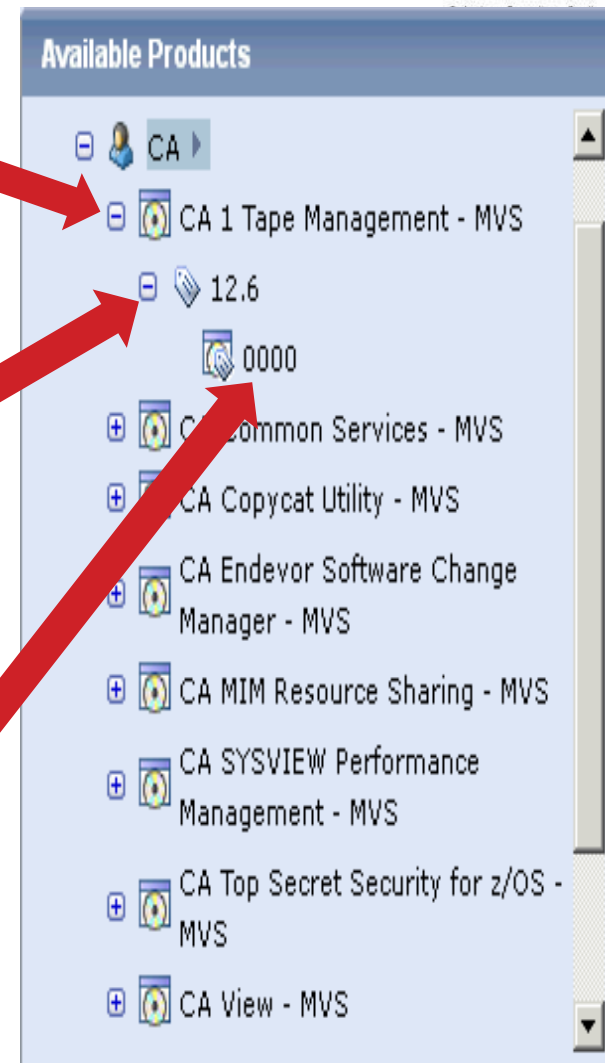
Available Products

CA

CA 1 Tape Management - MVS

12.6

0000

CA Common Services - MVS

CA Copycat Utility - MVS

CA Endevor Software Change Manager - MVS

CA MIM Resource Sharing - MVS

CA SYSVIEW Performance Management - MVS

CA Top Secret Security for z/OS - MVS

CA View - MVS